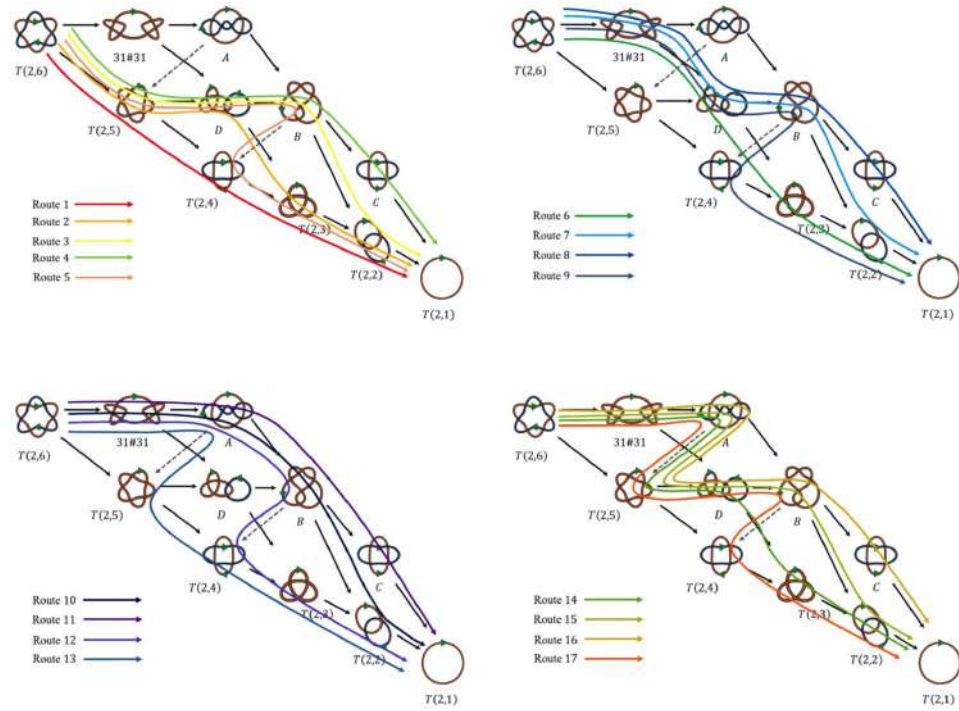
$T(2,6)$
31#31
$A$
$T(2,5)$
$D$
$B$
$T(2,4)$
$C$
$T(2,3)$
$T(2,2)$
$T(2,1)$
Route 1
Route 2
Route 3
Route 4
Route 5

$T(2,6)$
31#31
$A$
$T(2,5)$
$D$
$B$
$T(2,4)$
$C$
$T(2,3)$
$T(2,2)$
$T(2,1)$
Route 6
Route 7
Route 8
Route 9

$T(2,6)$
31#31
$A$
$T(2,5)$
$D$
$B$
$T(2,4)$
$C$
$T(2,3)$
$T(2,2)$
$T(2,1)$
Route 10
Route 11
Route 12
Route 13

$T(2,6)$
31#31
$A$
$T(2,5)$
$D$
$B$
$T(2,4)$
$C$
$T(2,3)$
$T(2,2)$
$T(2,1)$
Route 14
Route 15
Route 16
Route 17